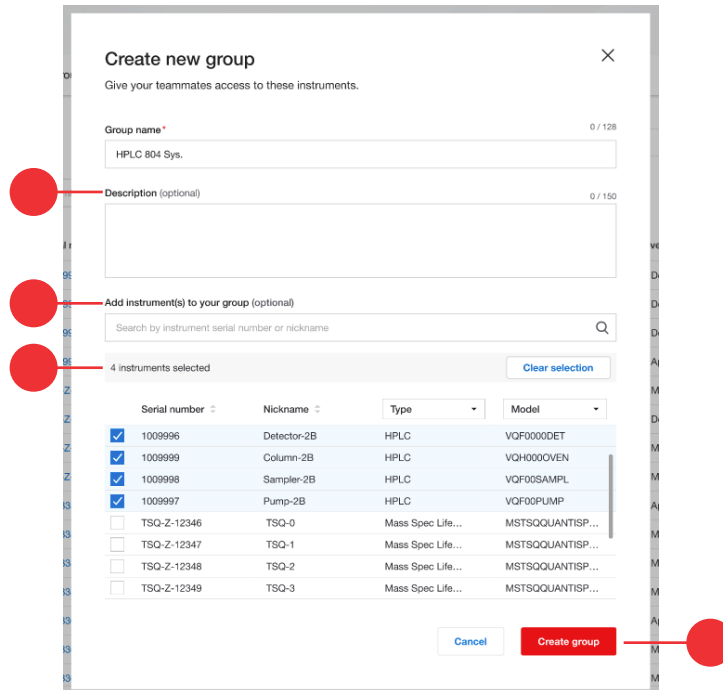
Create new group

Give your teammates access to these instruments.

Group name*

0 / 128

HPLC 804 Sys.

Description (optional)

0 / 150

Add instrument(s) to your group (optional)

Search by instrument serial number or nickname

4 instruments selected

Clear selection

| | Serial number | Nickname | Type | Model |
|---|---|---|---|---|
| ☑ | 1009996 | Detector-2B | HPLC | VQF0000DET |
| ☑ | 1009999 | Column-2B | HPLC | VQH000OVEN |
| ☑ | 1009998 | Sampler-2B | HPLC | VQF00SAMPL |
| ☑ | 1009997 | Pump-2B | HPLC | VQF00PUMP |
| ☐ | TSQ-Z-12346 | TSQ-0 | Mass Spec Life... | MSTSQQUANTISP... |
| ☐ | TSQ-Z-12347 | TSQ-1 | Mass Spec Life... | MSTSQQUANTISP... |
| ☐ | TSQ-Z-12348 | TSQ-2 | Mass Spec Life... | MSTSQQUANTISP... |
| ☐ | TSQ-Z-12349 | TSQ-3 | Mass Spec Life... | MSTSQQUANTISP... |

Cancel

Create group